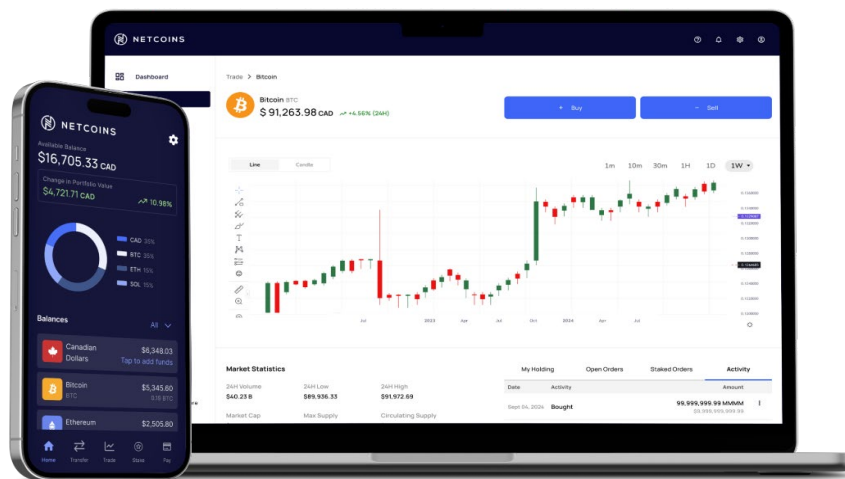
NETCOINS

Dashboard

Trade > Bitcoin

Bitcoin BTC
$ 91,263.98 CAD +4.56% (24H)

+ Buy
− Sell

Line Candle

1m 10m 30m 1H 1D 1W

Jul 2023 Apr Jul Oct 2024 Apr Jul

Market Statistics

24H Volume $40.23 B
24H Low $89,936.33
24H High $91,972.69
Market Cap
Max Supply
Circulating Supply

My Holding Open Orders Staked Orders Activity

Date Activity Amount

Sept 04, 2024 Bought 99,999,999.99 MMMM
$9,999,999,999.99

NETCOINS

Available Balance
$16,705.33 CAD

Change in Portfolio Value
$4,721.71 CAD 10.98%

CAD 35%
BTC 35%
ETH 15%
SOL 15%

Balances All

Canadian Dollars $6,348.03
Tap to add funds

Bitcoin BTC $5,345.60
0.15 BTC

Ethereum $2,505.80

Home Transfer Trade Stake Pay